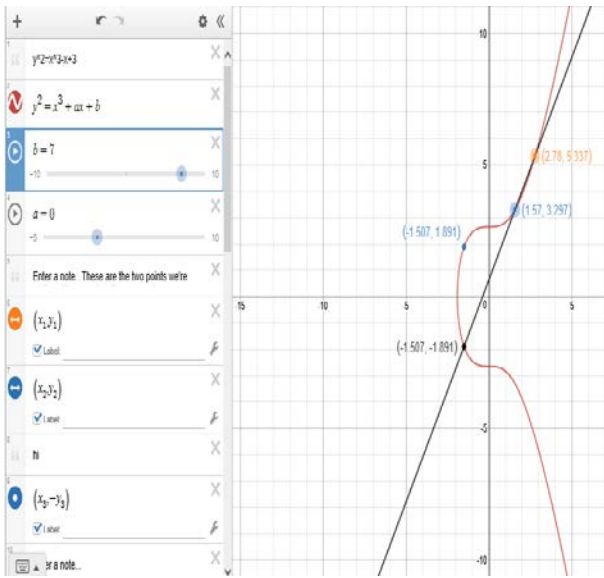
+

y^2=x^3-x+3

$y^2 = x^3 + ax + b$

$b = 7$

−10

10

$a = 0$

−10

10

Enter a note. These are the two points we're

$(x_1, y_1)$

Label

$(x_2, y_2)$

Label

hi

$(x_3, -y_3)$

Label

er a note...

10

5

(2.78, 5.337)

(1.57, 3.297)

(-1.507, 1.891)

-15

-10

-5

0

5

(-1.507, -1.891)

-5

-10